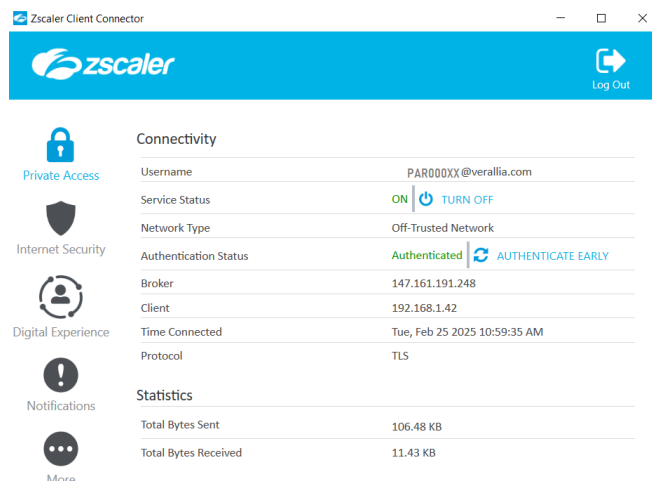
Zscaler Client Connector

zscaler

Log Out

Private Access

Internet Security

Digital Experience

Notifications

More

Connectivity

| | |
|---|---|
| Username | PAR000XX@verallia.com |
| Service Status | ON TURN OFF |
| Network Type | Off-Trusted Network |
| Authentication Status | Authenticated AUTHENTICATE EARLY |
| Broker | 147.161.191.248 |
| Client | 192.168.1.42 |
| Time Connected | Tue, Feb 25 2025 10:59:35 AM |
| Protocol | TLS |

Statistics

| | |
|---|---|
| Total Bytes Sent | 106.48 KB |
| Total Bytes Received | 11.43 KB |